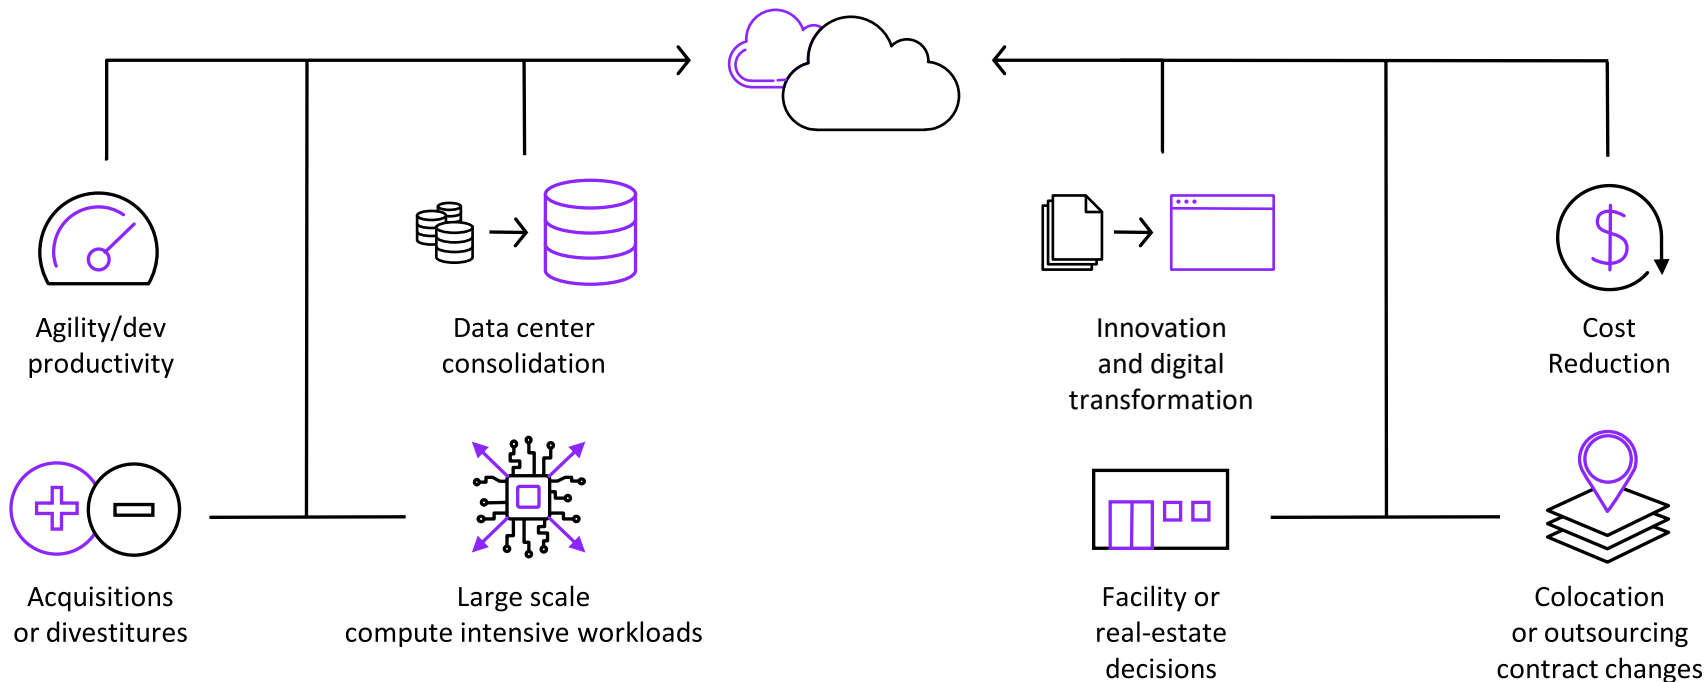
Agility/dev productivity

Data center consolidation

Innovation and digital transformation

Cost Reduction

Acquisitions or divestitures

Large scale compute intensive workloads

Facility or real-estate decisions

Colocation or outsourcing contract changes